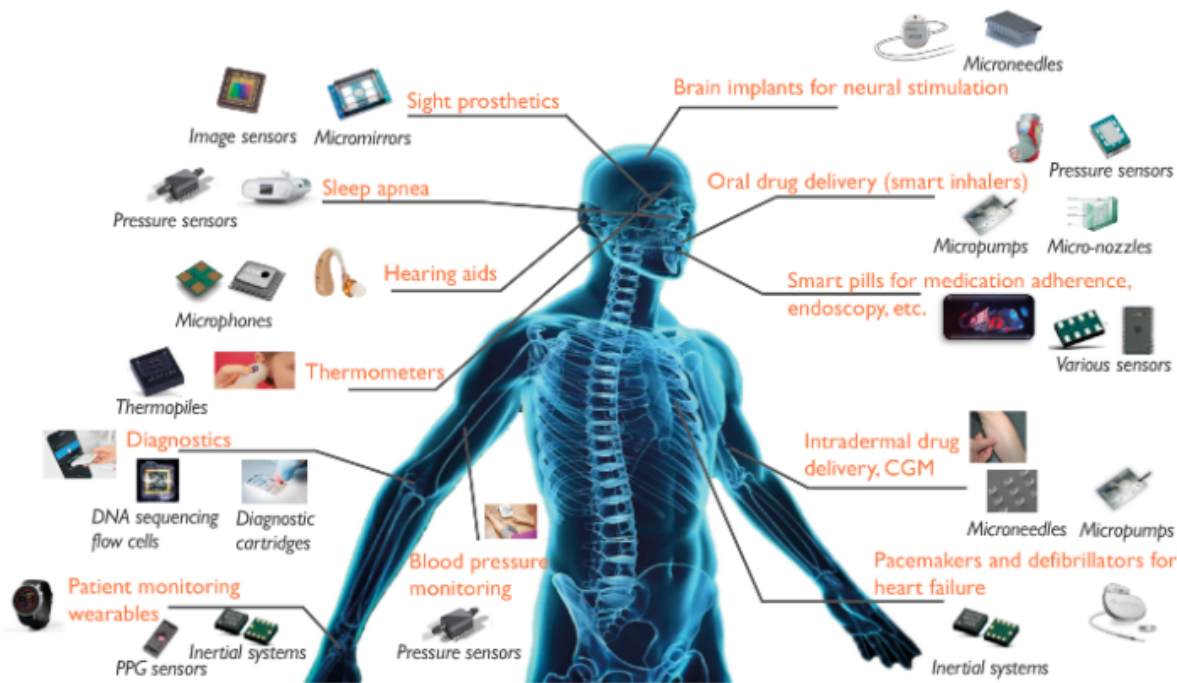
Microneedles

Brain implants for neural stimulation

Sight prosthetics

Image sensors

Micromirrors

Pressure sensors

Sleep apnea

Pressure sensors

Oral drug delivery (smart inhalers)

Micropumps

Micro-nozzles

Hearing aids

Microphones

Smart pills for medication adherence, endoscopy, etc.

Various sensors

Thermometers

Thermopiles

Diagnostics

DNA sequencing flow cells

Diagnostic cartridges

Intradermal drug delivery, CGM

Microneedles

Micropumps

Blood pressure monitoring

Pressure sensors

Pacemakers and defibrillators for heart failure

Inertial systems

Patient monitoring wearables

PPG sensors

Inertial systems